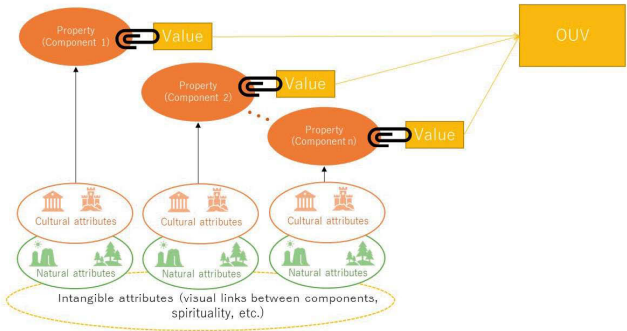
Property
(Component 1)

Value

OUV

Property
(Component 2)

Value

Property
(Component n)

Value

Cultural attributes

Cultural attributes

Cultural attributes

Natural attributes

Natural attributes

Natural attributes

Intangible attributes (visual links between components, spirituality, etc.)